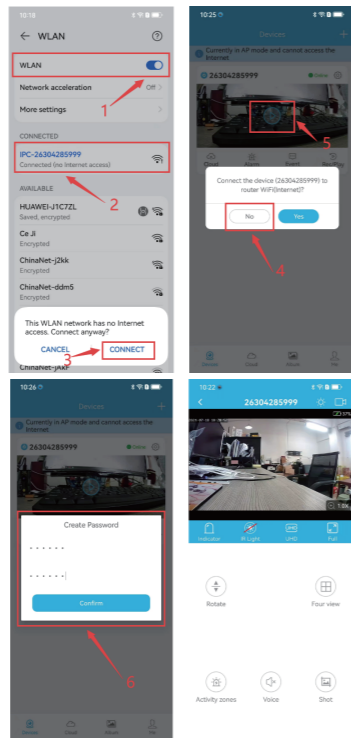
10:18

WLAN

WLAN

Network acceleration Off

More settings

1

CONNECTED

IPC-26304285999
Connected (no Internet access)

2

AVAILABLE

HUAWEI-J1C7ZL
Saved, encrypted

Ce Ji
Encrypted

ChinaNet-j2kk
Encrypted

ChinaNet-ddm5
Encrypted

This WLAN network has no Internet access. Connect anyway?

CANCEL

3 CONNECT

ChinaNet-JAkF

10:25

Devices

Currently in AP mode and cannot access the Internet

26304285999 Online

5

Connect the device (26304285999) to router WiFi(Internet)?

No Yes

4

Devices Cloud Album Me

10:26

Devices

Currently in AP mode and cannot access the Internet

26304285999 Online

Create Password

••••••

••••••

Confirm

6

Devices Cloud Album Me

10:22

26304285999

Indicator IR Light UHD Full

Rotate

Four view

Activity zones

Voice

Shot